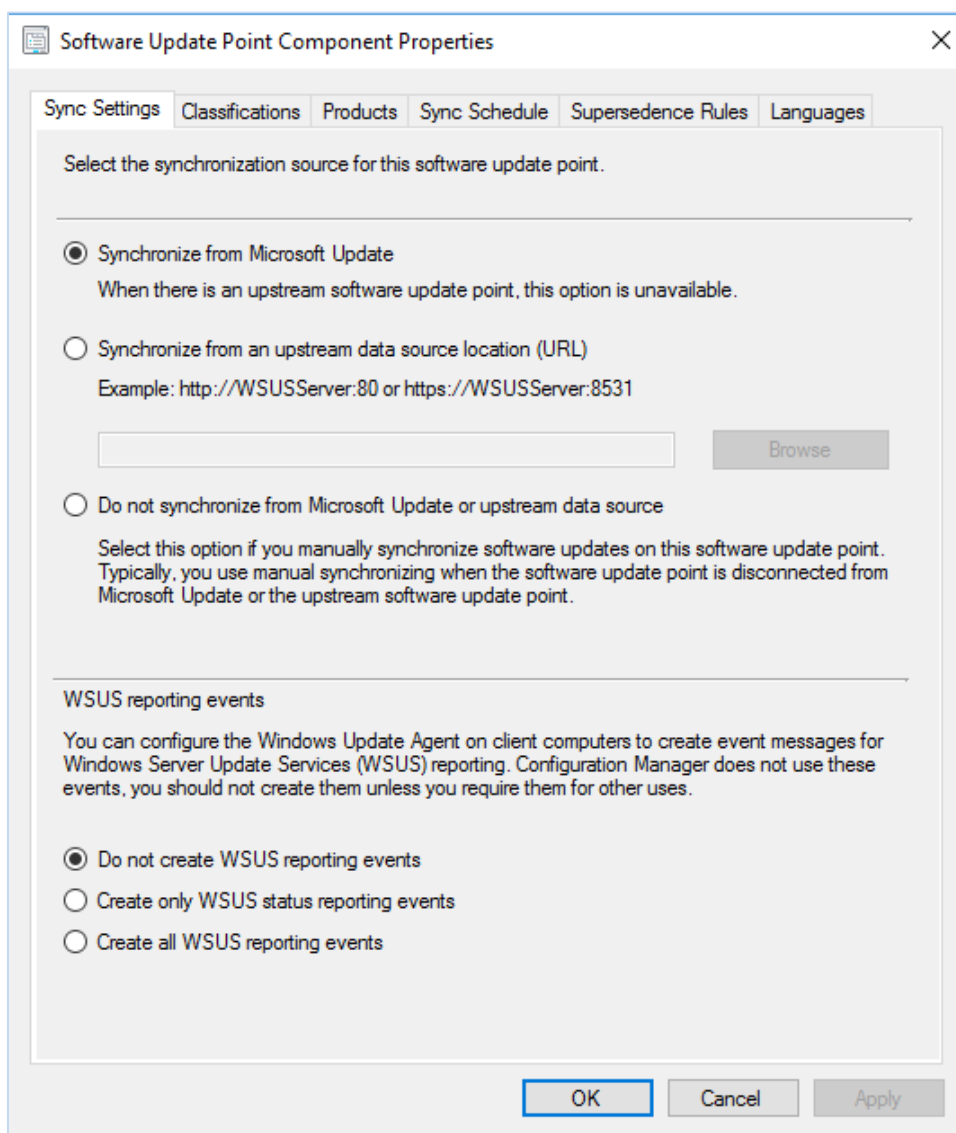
Software Update Point Component Properties

×

Sync Settings | Classifications | Products | Sync Schedule | Supersedence Rules | Languages

Select the synchronization source for this software update point.

Synchronize from Microsoft Update

When there is an upstream software update point, this option is unavailable.

Synchronize from an upstream data source location (URL)

Example: http://WSUSServer:80 or https://WSUSServer:8531

Browse

Do not synchronize from Microsoft Update or upstream data source

Select this option if you manually synchronize software updates on this software update point. Typically, you use manual synchronizing when the software update point is disconnected from Microsoft Update or the upstream software update point.

WSUS reporting events

You can configure the Windows Update Agent on client computers to create event messages for Windows Server Update Services (WSUS) reporting. Configuration Manager does not use these events, you should not create them unless you require them for other uses.

Do not create WSUS reporting events

Create only WSUS status reporting events

Create all WSUS reporting events

OK

Cancel

Apply